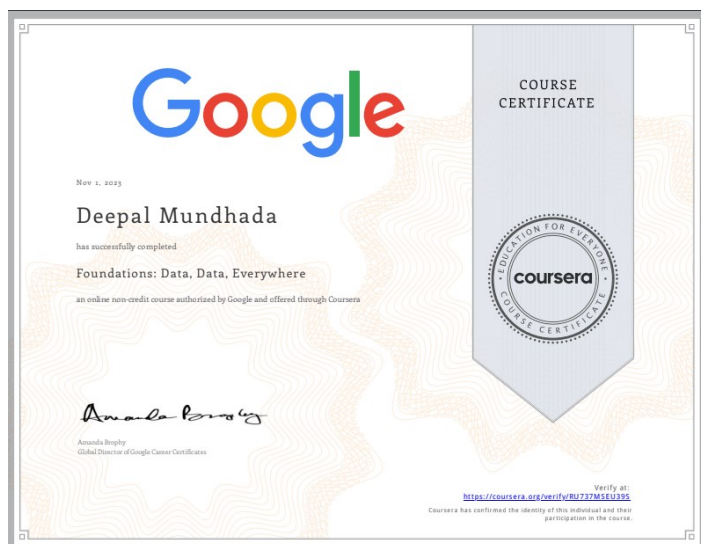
Google

COURSE CERTIFICATE

Nov 1, 2023

Deepal Mundhada

has successfully completed

Foundations: Data, Data, Everywhere

an online non-credit course authorized by Google and offered through Coursera

EDUCATION FOR EVERYONE
coursera
COURSE CERTIFICATE

Amanda Brophy

Amanda Brophy
Global Director of Google Career Certificates

Verify at:
https://coursera.org/verify/RU737MSEU395
Coursera has confirmed the identity of this individual and their participation in the course.